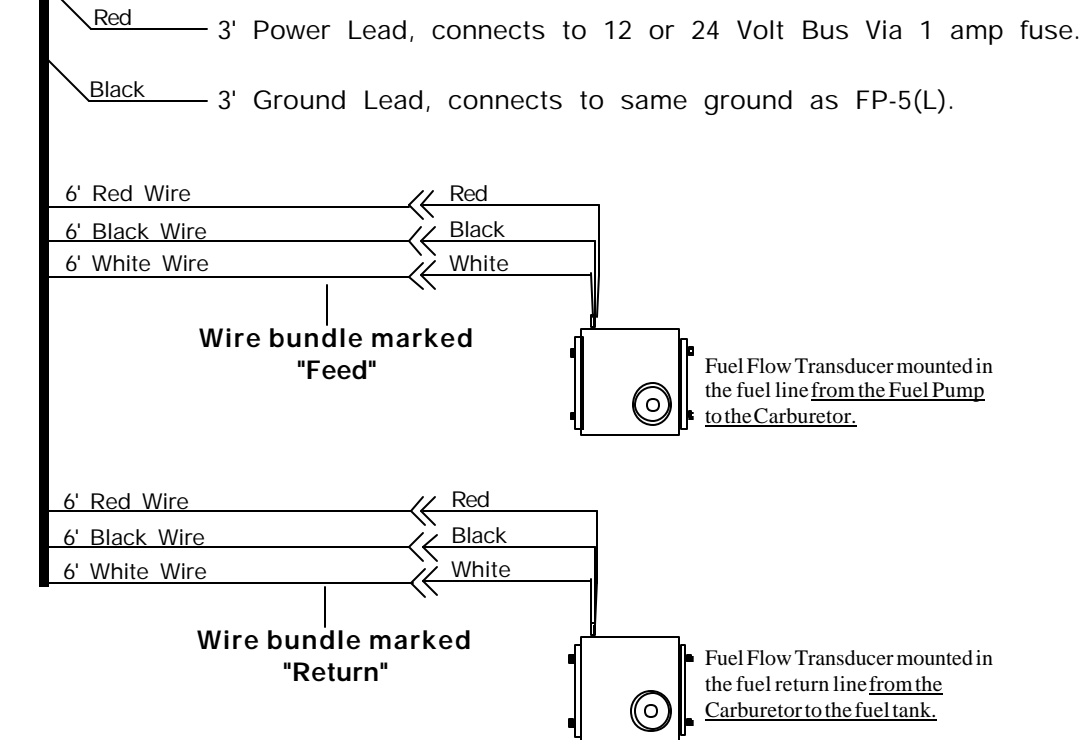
Red 3' Power Lead, connects to 12 or 24 Volt Bus Via 1 amp fuse.

Black 3' Ground Lead, connects to same ground as FP-5(L).

6' Red Wire
6' Black Wire
6' White Wire

Red
Black
White

Wire bundle marked "Feed"

Fuel Flow Transducer mounted in the fuel line from the Fuel Pump to the Carburetor.

6' Red Wire
6' Black Wire
6' White Wire

Red
Black
White

Wire bundle marked "Return"

Fuel Flow Transducer mounted in the fuel return line from the Carburetor to the fuel tank.